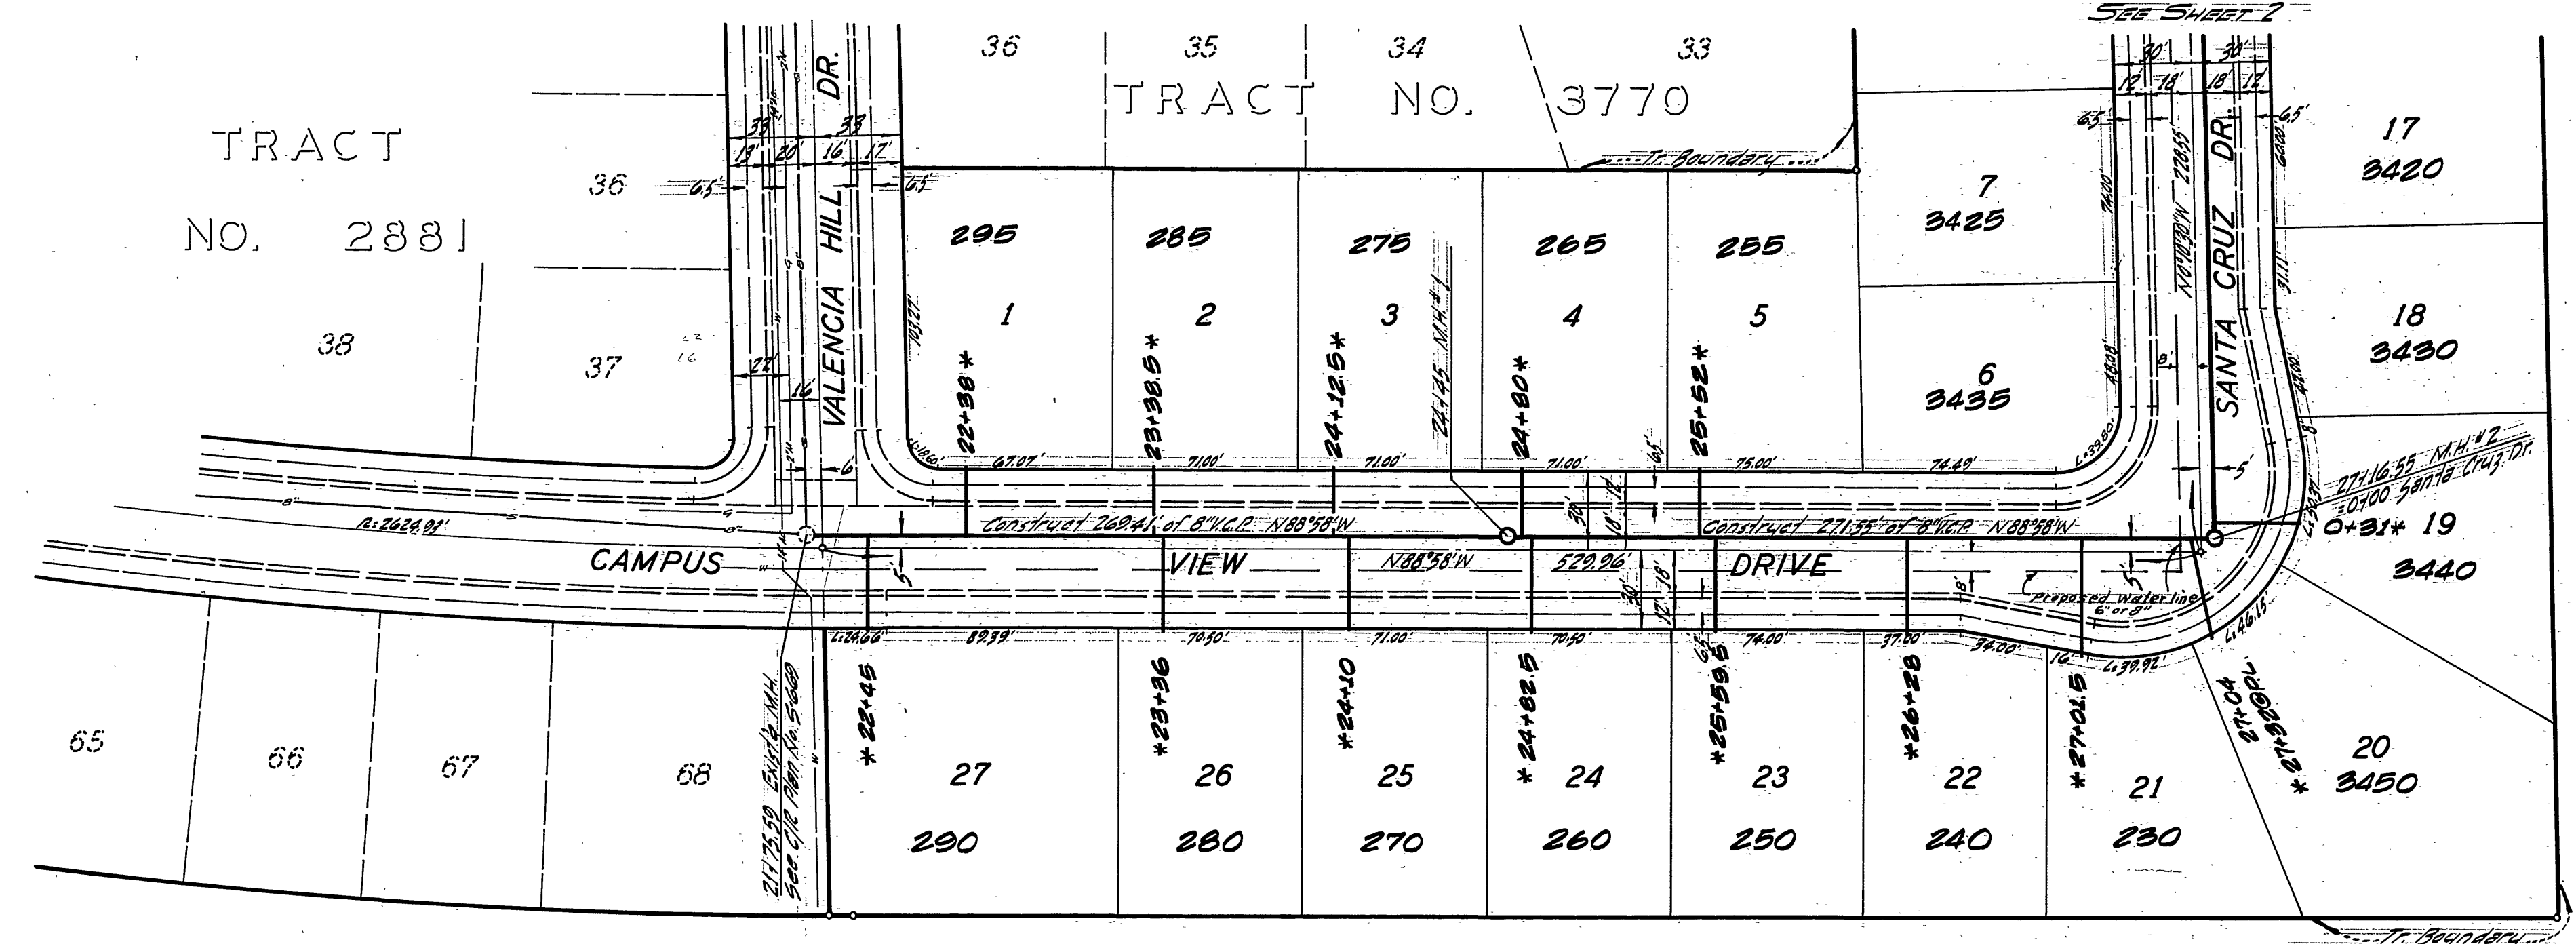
SEE SHEET 2

36 35 34 33

TRACT NO. 3770

TRACT

NO. 2881

36

38

37

VALENCIA HILL DR.

33 33

13' 20' 16' 17'

6.5' 6.5'

22 16 16

6'

Tr. Boundary

295 285 275 265 255

1 2 3 4 5

7
3425

6
3435

17
3420

18
3430

SANTA CRUZ DR.

30' 30'

12' 18' 18' 12'

6.5' 6.5'

N0°58'30"W 278.55'

22+38*

23+38.5*

24+12.5*

24+45 M.H.#1

24+80*

25+52*

67.07' 71.00' 71.00' 71.00' 75.00' 74.49'

Construct 269.41' of 8" V.C.P. N88°58'W

Construct 271.55' of 8" V.C.P. N88°58'W

27+16.55 M.H.#2
=0+00 Santa Cruz Dr.

0+31* 19
3440

CAMPUS VIEW DRIVE

N88°58'W

529.96'

R=2624.93'

Proposed water line 6" or 8"

89.39' 70.50' 71.00' 70.50' 74.00' 37.00' 34.00'

21+75.50 Exist'g M.H. See C/R Plan No. 5660

*22+45 *23+36 *24+10 *24+82.5 *25+59.5 *26+28 *27+01.5

27+04 27+32 P.L.

65 66 67 68

27 26 25 24 23 22 21

290 280 270 260 250 240 230

20
*3450

Tr. Boundary